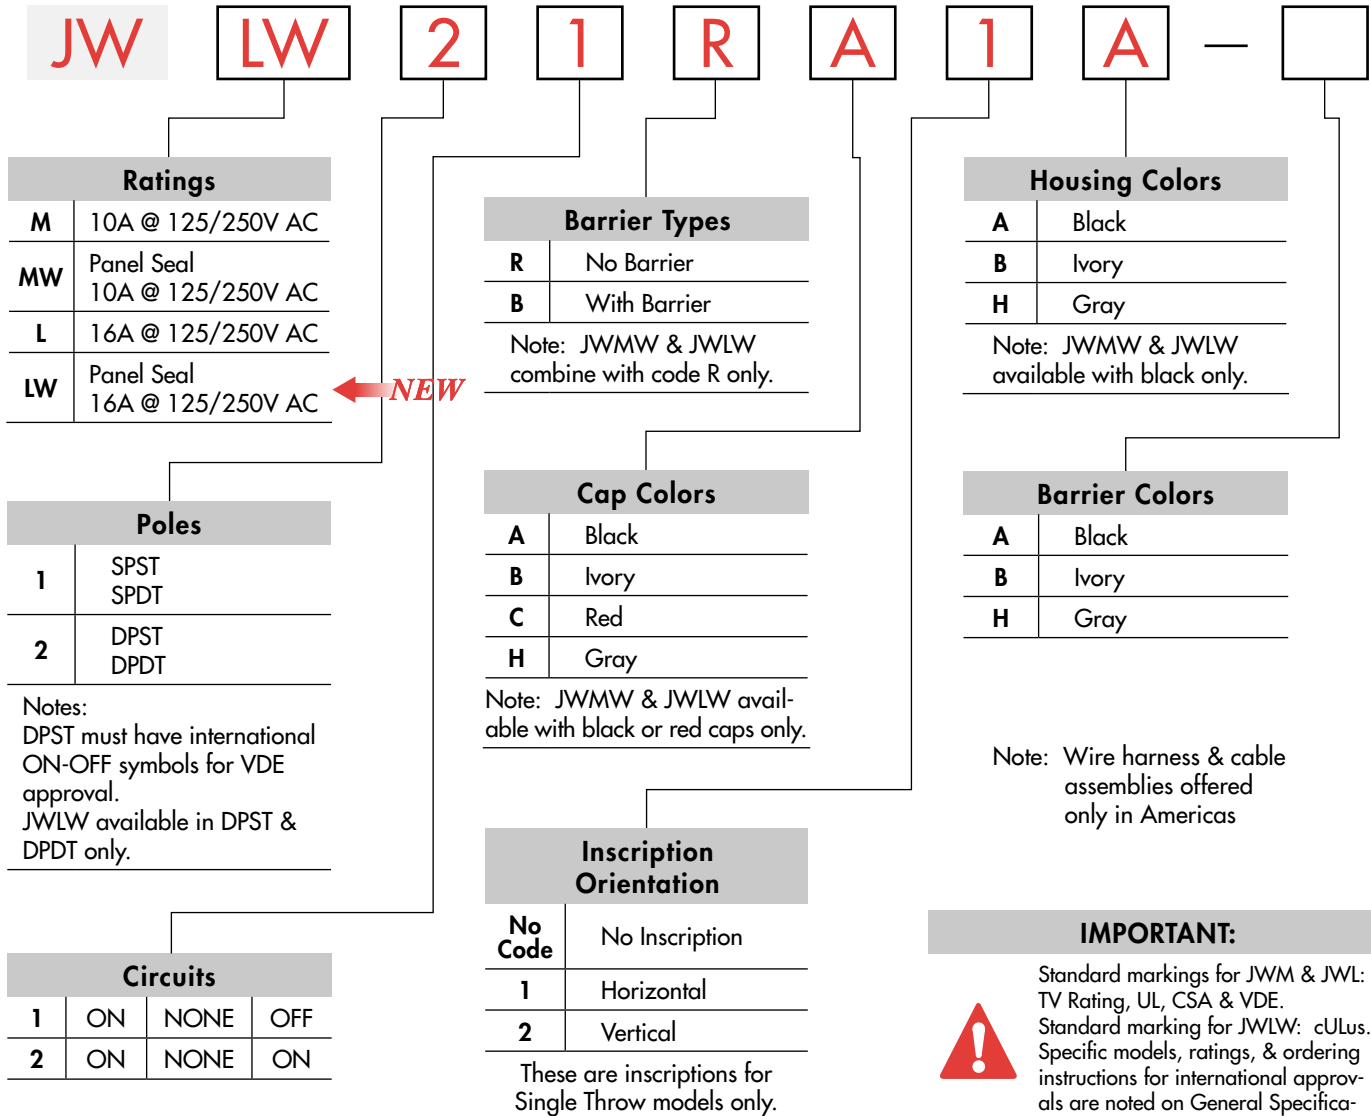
JW LW 2 1 R A 1 A —

**Ratings**

| | |
|---|---|
| M | 10A @ 125/250V AC |
| MW | Panel Seal 10A @ 125/250V AC |
| L | 16A @ 125/250V AC |
| LW | Panel Seal 16A @ 125/250V AC |

NEW

**Poles**

| | |
|---|---|
| 1 | SPST SPDT |
| 2 | DPST DPDT |

Notes:
DPST must have international ON-OFF symbols for VDE approval.
JWLW available in DPST & DPDT only.

**Circuits**

| | | | |
|---|---|---|---|
| 1 | ON | NONE | OFF |
| 2 | ON | NONE | ON |

**Barrier Types**

| | |
|---|---|
| R | No Barrier |
| B | With Barrier |

Note: JWMW & JWLW combine with code R only.

**Cap Colors**

| | |
|---|---|
| A | Black |
| B | Ivory |
| C | Red |
| H | Gray |

Note: JWMW & JWLW available with black or red caps only.

**Inscription Orientation**

| | |
|---|---|
| No Code | No Inscription |
| 1 | Horizontal |
| 2 | Vertical |

These are inscriptions for Single Throw models only.

**Housing Colors**

| | |
|---|---|
| A | Black |
| B | Ivory |
| H | Gray |

Note: JWMW & JWLW available with black only.

**Barrier Colors**

| | |
|---|---|
| A | Black |
| B | Ivory |
| H | Gray |

Note: Wire harness & cable assemblies offered only in Americas

IMPORTANT:

Standard markings for JWM & JWL: TV Rating, UL, CSA & VDE.
Standard marking for JWLW: cULus.
Specific models, ratings, & ordering instructions for international approvals are noted on General Specifica-